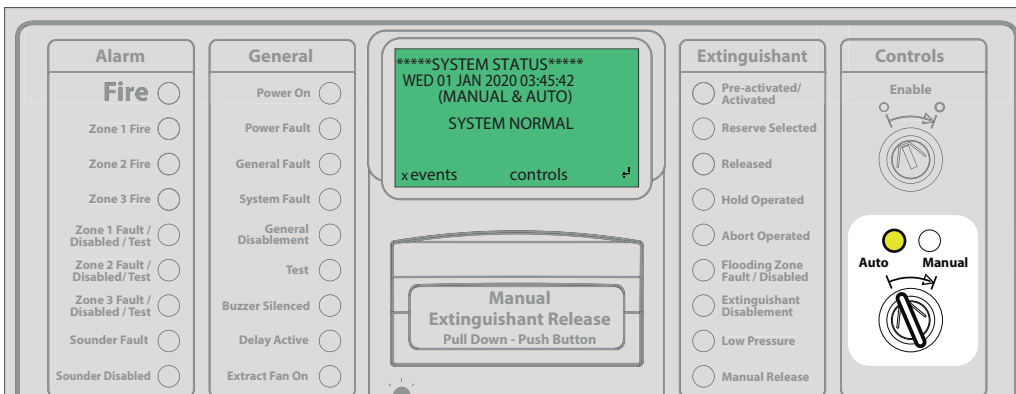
Alarm

Fire

Zone 1 Fire

Zone 2 Fire

Zone 3 Fire

Zone 1 Fault / Disabled / Test

Zone 2 Fault / Disabled/ Test

Zone 3 Fault / Disabled / Test

Sounder Fault

Sounder Disabled

General

Power On

Power Fault

General Fault

System Fault

General Disablement

Test

Buzzer Silenced

Delay Active

Extract Fan On

*****SYSTEM STATUS*****
WED 01 JAN 2020 03:45:42
(MANUAL & AUTO)

SYSTEM NORMAL

x events controls

Manual
Extinguishant Release
Pull Down - Push Button

Extinguishant

Pre-activated/ Activated

Reserve Selected

Released

Hold Operated

Abort Operated

Flooding Zone Fault / Disabled

Extinguishant Disablement

Low Pressure

Manual Release

Controls

Enable

Auto

Manual